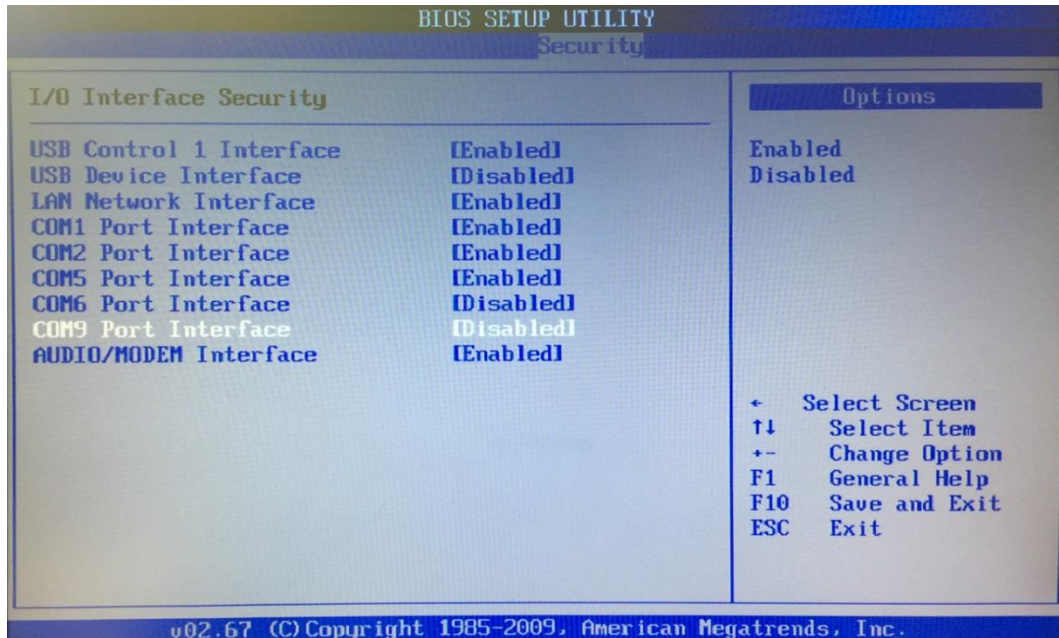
BIOS SETUP UTILITY
Security

I/O Interface Security

| | |
|---|---|
| USB Control 1 Interface | [Enabled] |
| USB Device Interface | [Disabled] |
| LAN Network Interface | [Enabled] |
| COM1 Port Interface | [Enabled] |
| COM2 Port Interface | [Enabled] |
| COM5 Port Interface | [Enabled] |
| COM6 Port Interface | [Disabled] |
| COM9 Port Interface | [Disabled] |
| AUDIO/MODEM Interface | [Enabled] |

Options

Enabled
Disabled

← Select Screen
↑↓ Select Item
+- Change Option
F1 General Help
F10 Save and Exit
ESC Exit

v02.67 (C)Copyright 1985-2009, American Megatrends, Inc.